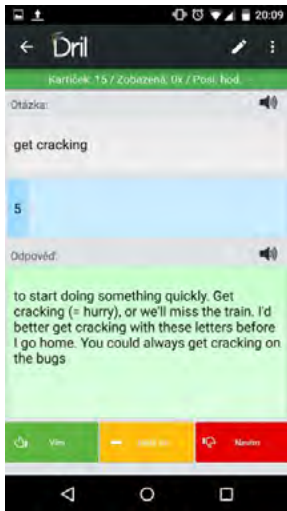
20:09

Dril

Kartiček: 15 / Zobrazeno: 0x / Posl. hod.

Otázka:

get cracking

5

Odpověď:

to start doing something quickly. Get cracking (= hurry), or we'll miss the train. I'd better get cracking with these letters before I go home. You could always get cracking on the bugs

Vím

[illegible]

Nevím